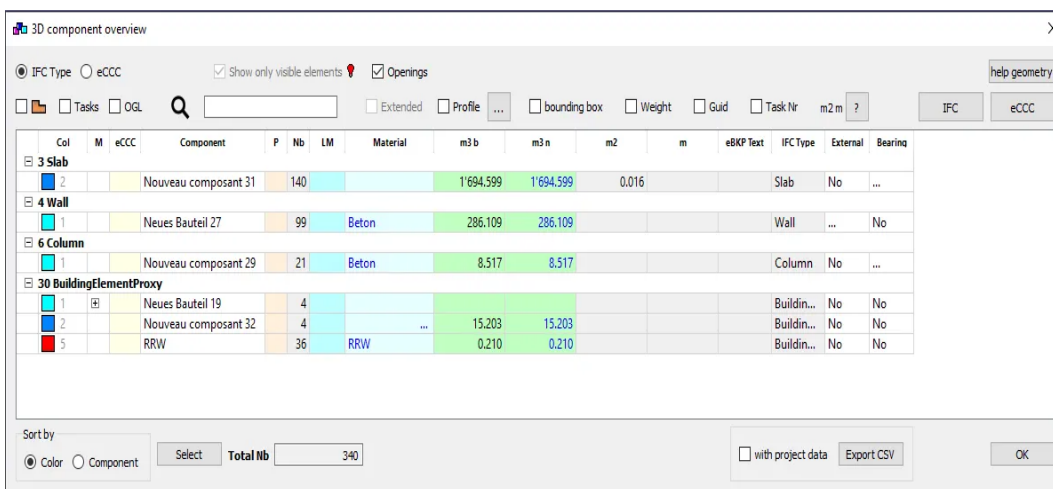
3D component overview

IFC Type eCCC Show only visible elements Openings help geometry

Tasks OGL Extended Profile ... bounding box Weight Guid Task Nr m2 m ? IFC eCCC

| Col | M | eCCC | Component | P | Nb | LM | Material | m3 b | m3 n | m2 | m | eBKP Text | IFC Type | External | Bearing |
|---|---|---|---|---|---|---|---|---|---|---|---|---|---|---|---|
| 3 Slab | | | | | | | | | | | | | | | |
| 2 | | | Nouveau composant 31 | | 140 | | | 1'694.599 | 1'694.599 | 0.016 | | | Slab | No | ... |
| 4 Wall | | | | | | | | | | | | | | | |
| 1 | | | Neues Bauteil 27 | | 99 | | Beton | 286.109 | 286.109 | | | | Wall | ... | No |
| 6 Column | | | | | | | | | | | | | | | |
| 1 | | | Nouveau composant 29 | | 21 | | Beton | 8.517 | 8.517 | | | | Column | No | ... |
| 30 BuildingElementProxy | | | | | | | | | | | | | | | |
| 1 | ⊞ | | Neues Bauteil 19 | | 4 | | | | | | | | Buildin... | No | No |
| 2 | | | Nouveau composant 32 | | 4 | | ... | 15.203 | 15.203 | | | | Buildin... | No | No |
| 5 | | | RRW | | 36 | | RRW | 0.210 | 0.210 | | | | Buildin... | No | No |

Sort by
Color Component Select Total Nb 340 with project data Export CSV OK